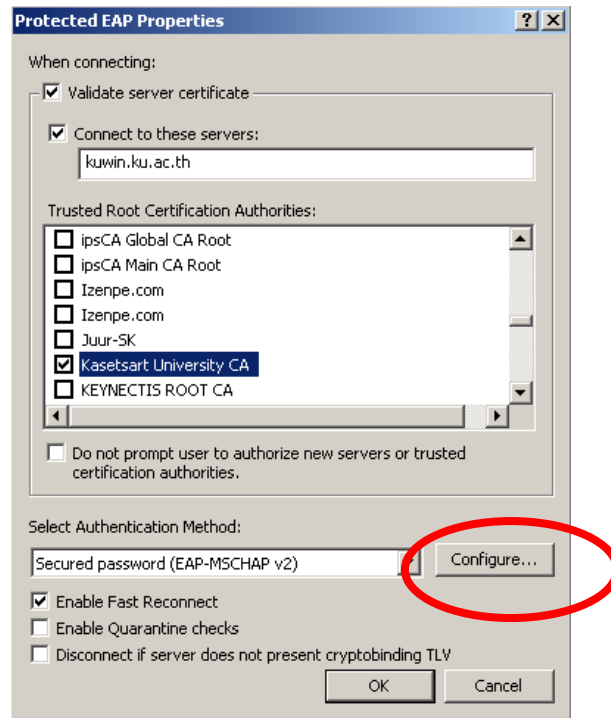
Protected EAP Properties

? X

When connecting:

Validate server certificate

Connect to these servers:

kuwin.ku.ac.th

Trusted Root Certification Authorities:

ipsCA Global CA Root
ipsCA Main CA Root
Izenpe.com
Izenpe.com
Juur-SK
Kasetsart University CA
KEYNECTIS ROOT CA

Do not prompt user to authorize new servers or trusted certification authorities.

Select Authentication Method:

Secured password (EAP-MSCHAP v2)

Configure...

Enable Fast Reconnect

Enable Quarantine checks

Disconnect if server does not present cryptobinding TLV

OK

Cancel